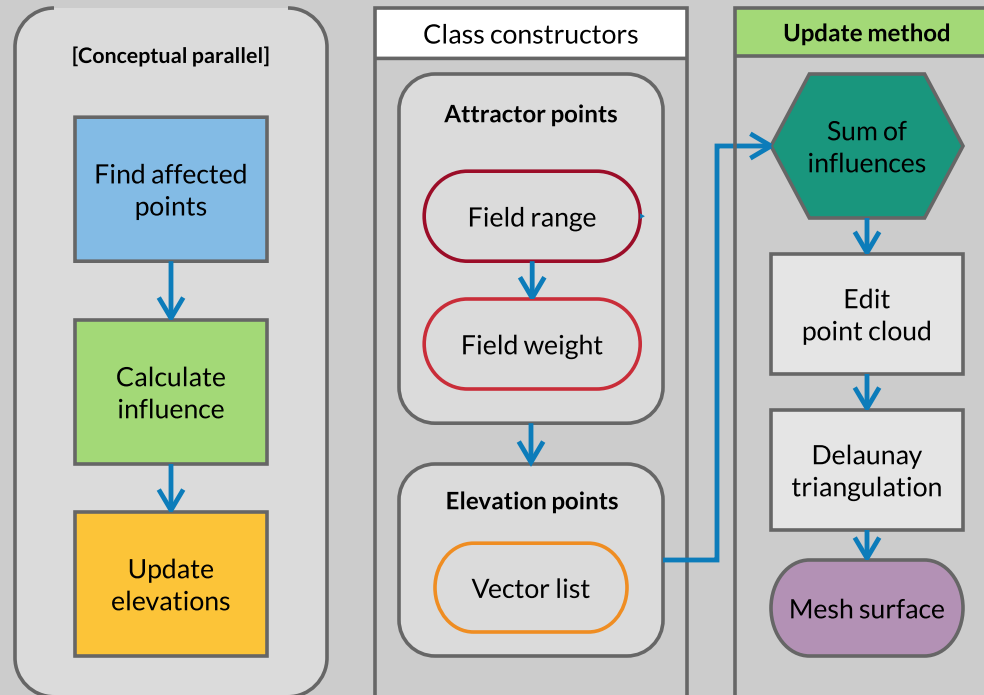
[Conceptual parallel]

Find affected points

Calculate influence

Update elevations

Class constructors

Attractor points

Field range

Field weight

Elevation points

Vector list

Update method

Sum of influences

Edit point cloud

Delaunay triangulation

Mesh surface